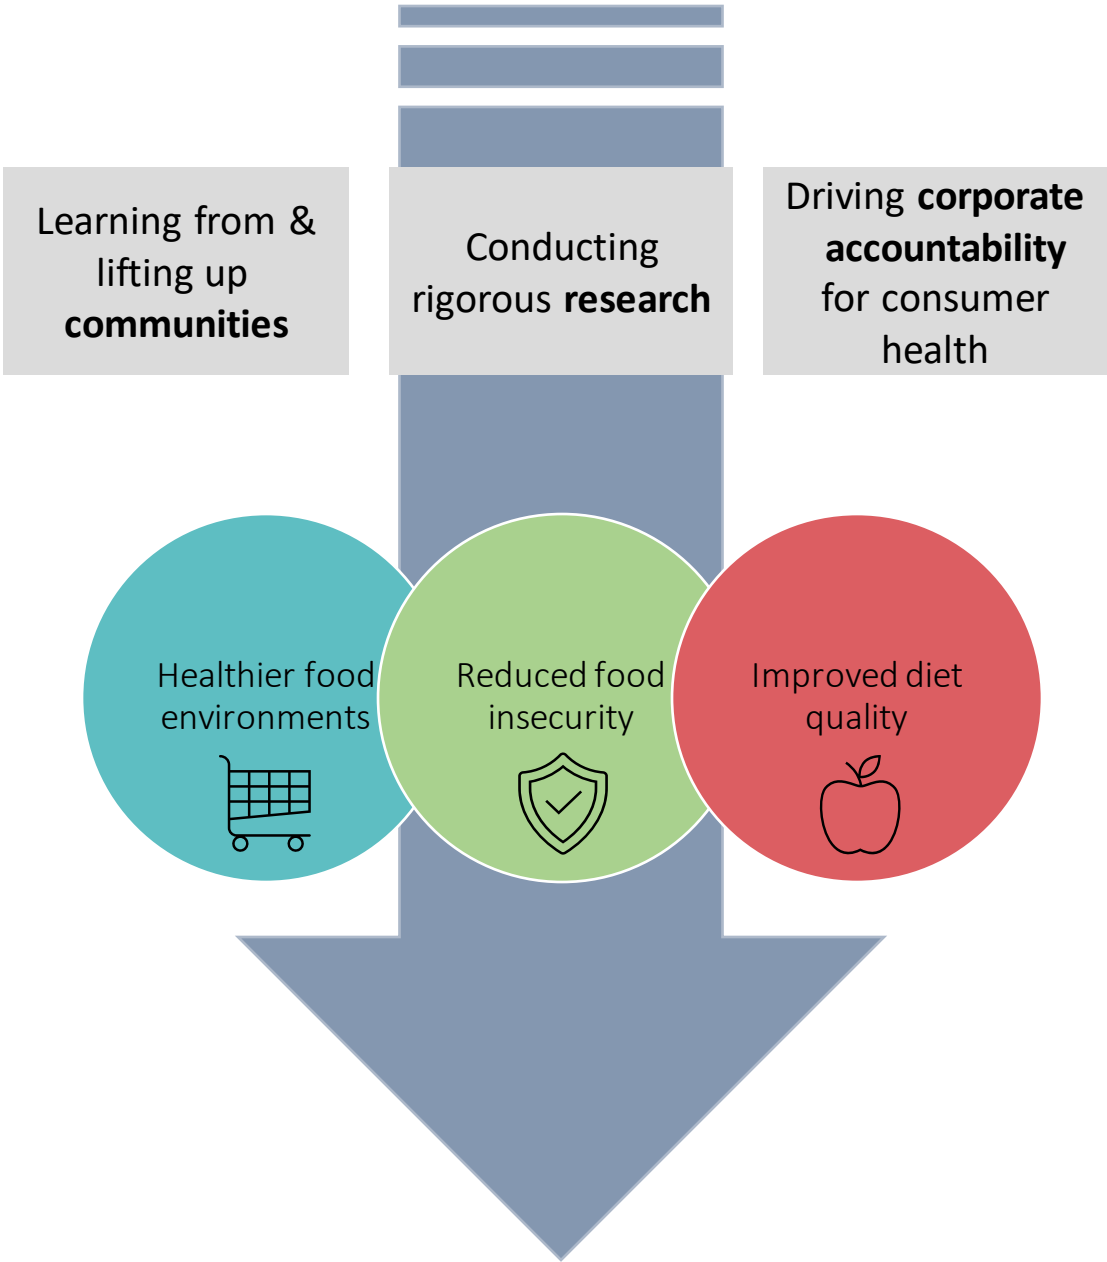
Learning from & lifting up **communities**

Conducting rigorous **research**

Driving **corporate accountability** for consumer health

Healthier food environments

Reduced food insecurity

Improved diet quality